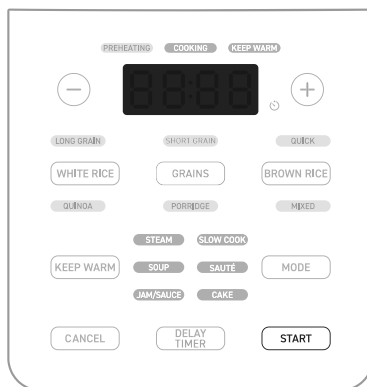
PREHEATING COOKING KEEP WARM

−

88:88

+

LONG GRAIN SHORT GRAIN QUICK

WHITE RICE GRAINS BROWN RICE

QUINOA PORRIDGE MIXED

STEAM SLOW COOK

KEEP WARM SOUP SAUTÉ MODE

JAM/SAUCE CAKE

CANCEL DELAY TIMER START